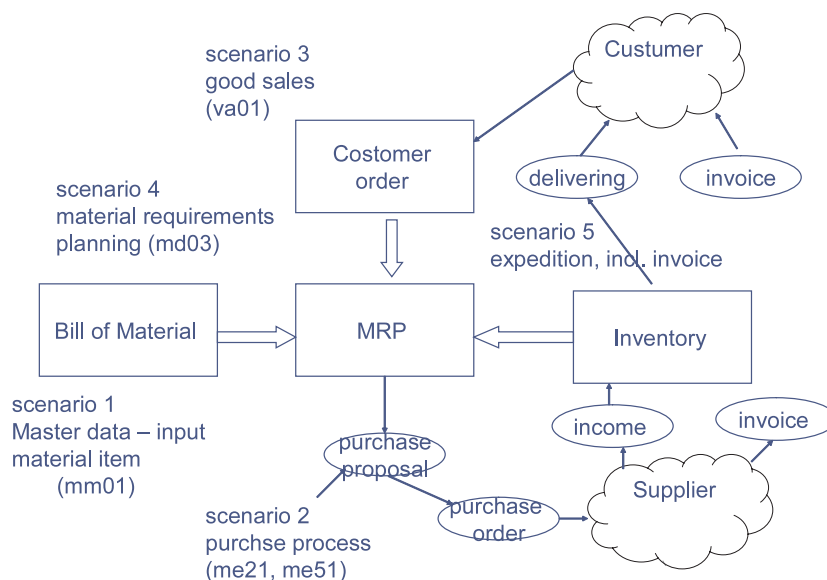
scenario 3
good sales
(va01)

Custumer

Costomer order

delivering

invoice

scenario 4
material requirements planning (md03)

scenario 5
expedition, incl. invoice

Bill of Material

MRP

Inventory

income

invoice

scenario 1
Master data – input material item
(mm01)

purchase proposal

Supplier

purchase order

scenario 2
purchse process
(me21, me51)